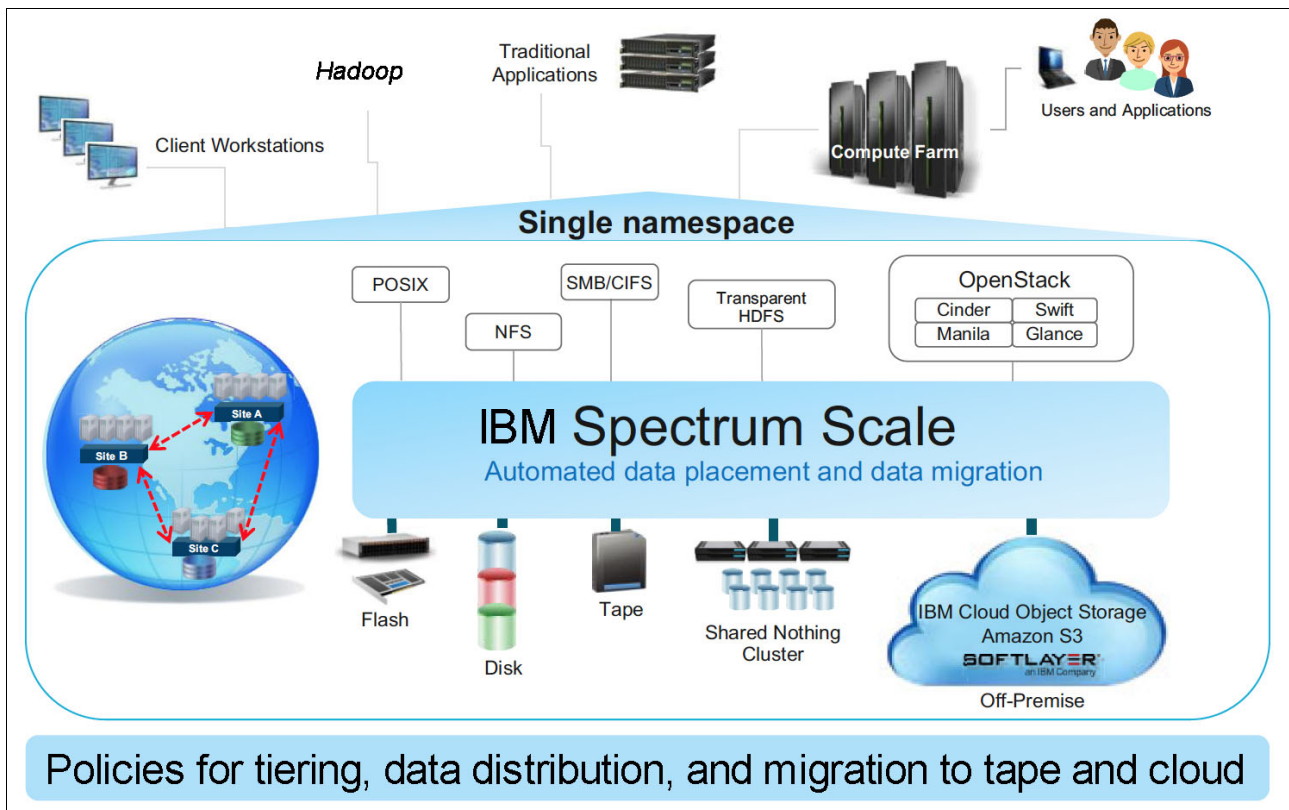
Hadoop

Traditional Applications

Client Workstations

Users and Applications

Compute Farm

Single namespace

POSIX

NFS

SMB/CIFS

Transparent HDFS

OpenStack

| Cinder | Swift |
|---|---|
| Manila | Glance |

Site A

Site B

Site C

IBM Spectrum Scale

Automated data placement and data migration

Flash

Disk

Tape

Shared Nothing Cluster

IBM Cloud Object Storage
Amazon S3
SOFTLAYER
an IBM Company

Off-Premise

Policies for tiering, data distribution, and migration to tape and cloud